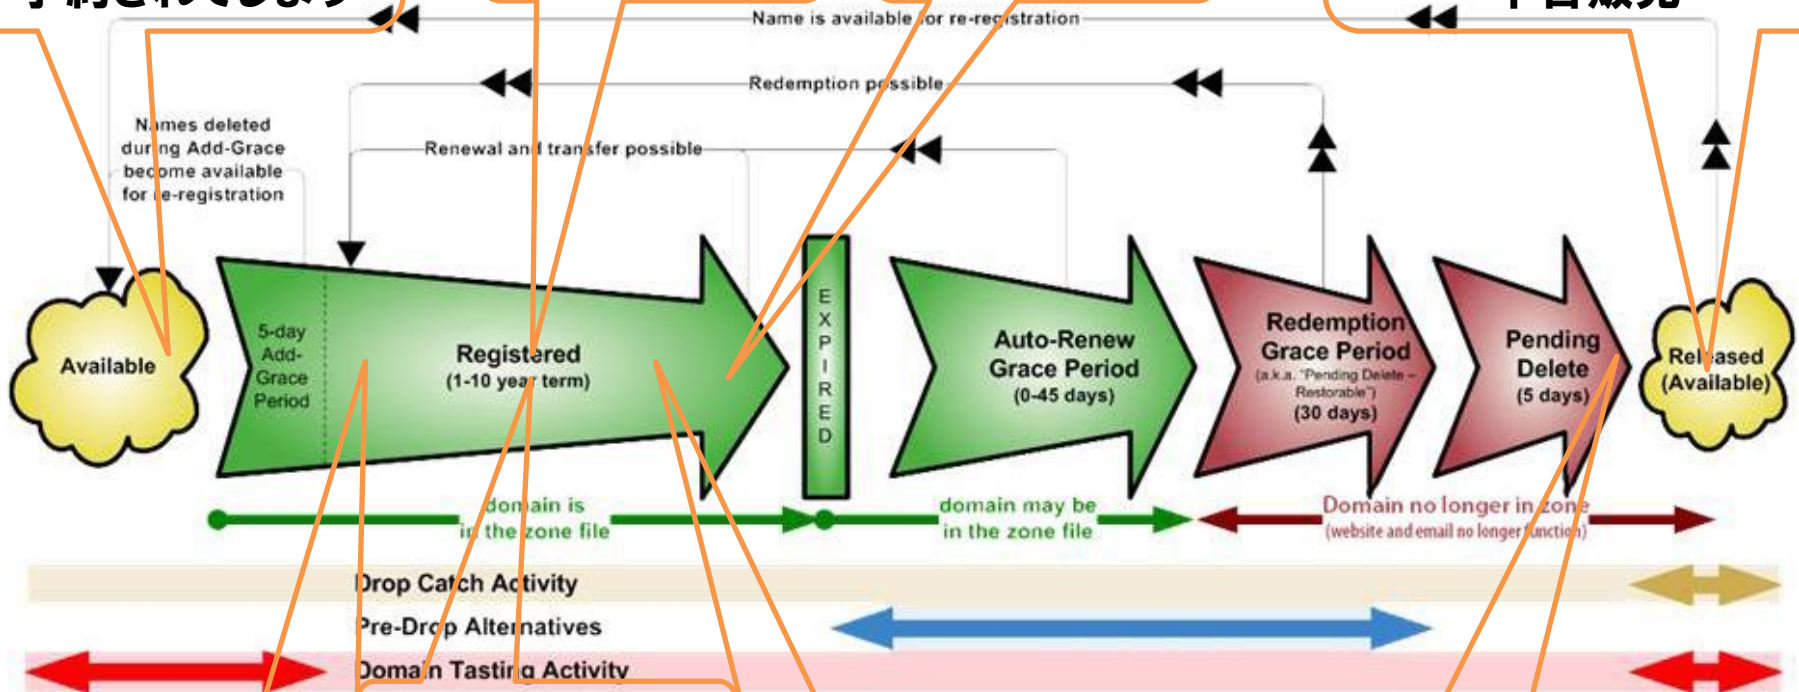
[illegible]約されてしまう

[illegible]般競売

Name is available for re-registration

Redemption possible

Renewal and transfer possible

Names deleted during Add-Grace become available for re-registration

Available

5-day Add-Grace Period

Registered (1-10 year term)

EXPIRED

Auto-Renew Grace Period (0-45 days)

Redemption Grace Period (a.k.a. "Pending Delete – Restorable") (30 days)

Pending Delete (5 days)

Released (Available)

domain is in the zone file

domain may be in the zone file

Domain no longer in zone (website and email no longer function)

Drop Catch Activity

Pre-Drop Alternatives

Domain Tasting Activity